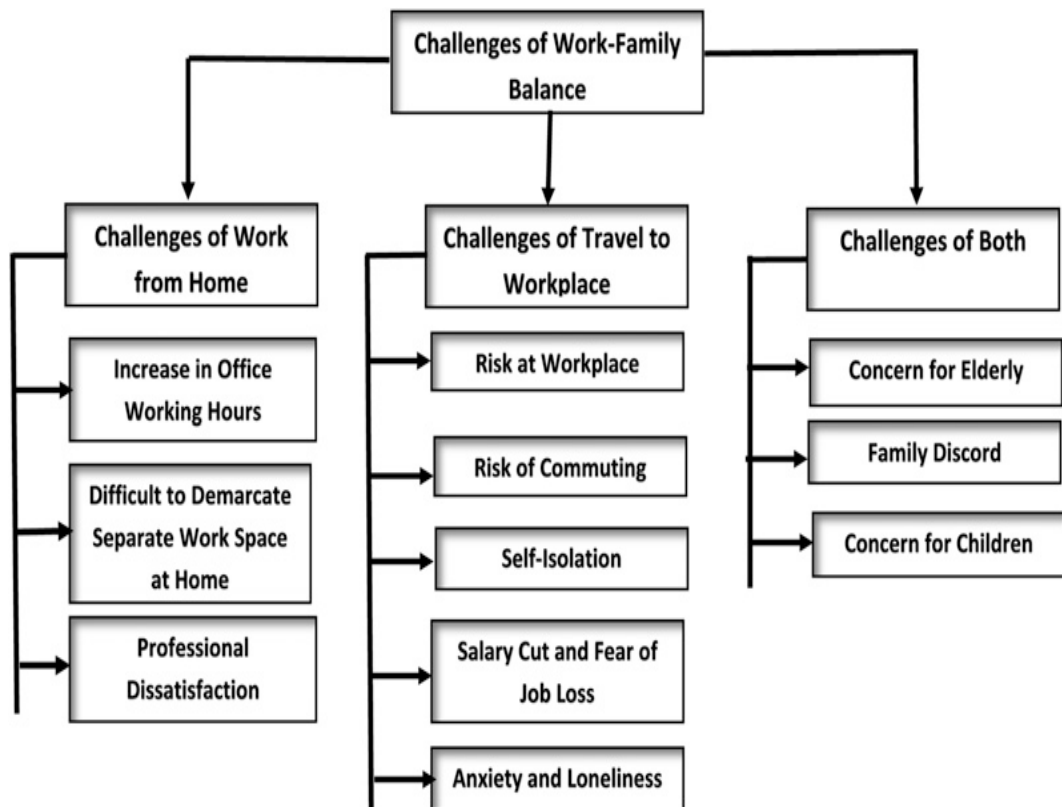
Challenges of Work-Family Balance

Challenges of Work from Home

Increase in Office Working Hours

Difficult to Demarcate Separate Work Space at Home

Professional Dissatisfaction

Challenges of Travel to Workplace

Risk at Workplace

Risk of Commuting

Self-Isolation

Salary Cut and Fear of Job Loss

Anxiety and Loneliness

Challenges of Both

Concern for Elderly

Family Discord

Concern for Children